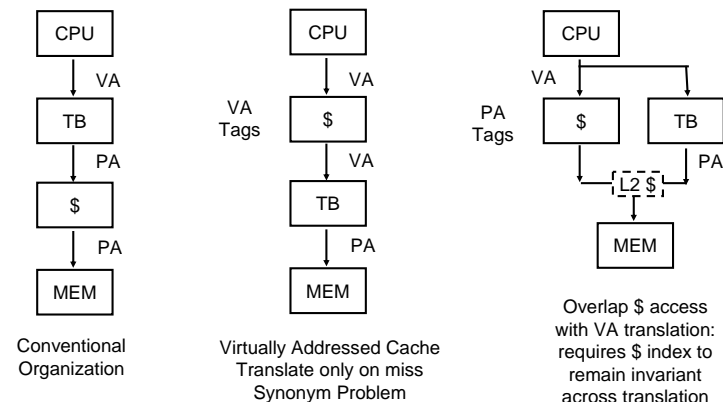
CPU

VA

TB

PA

\$

PA

MEM

Conventional Organization

CPU

VA

VA Tags

\$

VA

TB

PA

MEM

Virtually Addressed Cache
Translate only on miss
Synonym Problem

CPU

VA

PA Tags

\$

TB

PA

L2 \$

MEM

Overlap \$ access with VA translation: requires \$ index to remain invariant across translation